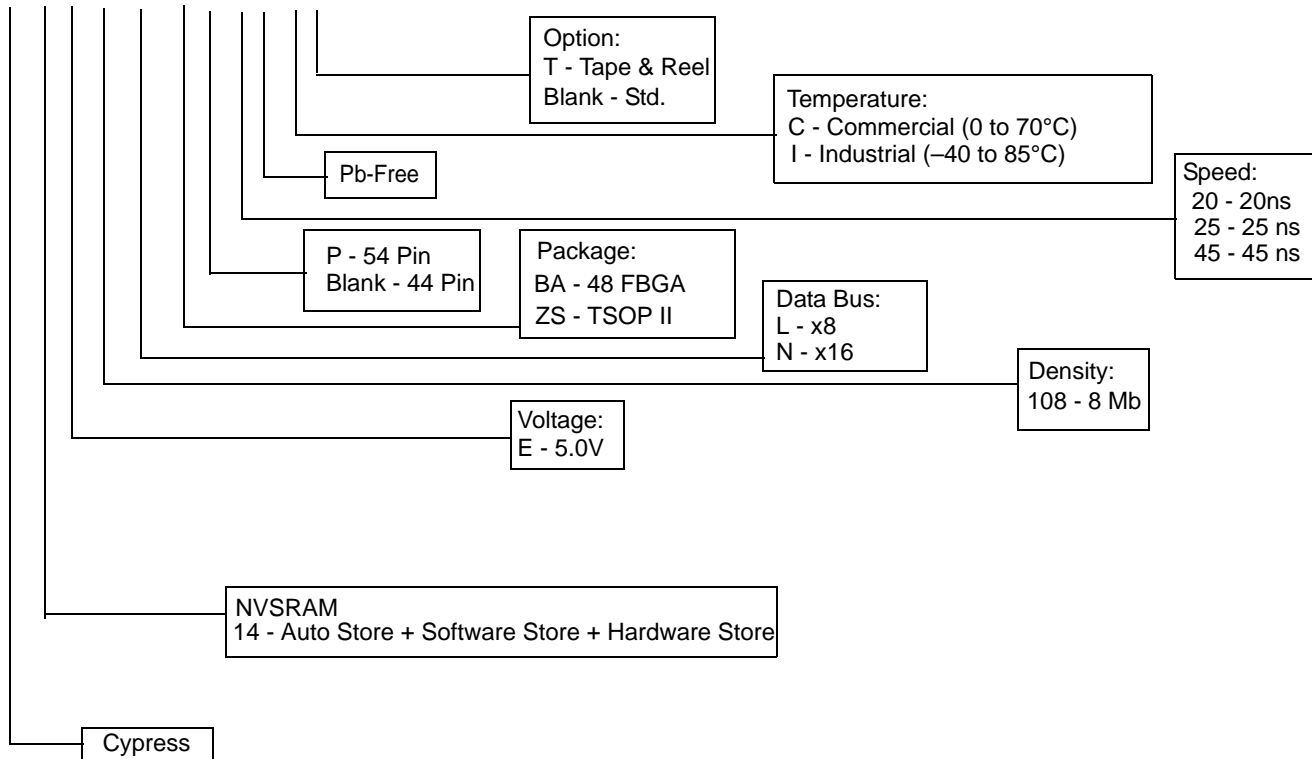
Option:
T - Tape & Reel
Blank - Std.

Temperature:
C - Commercial (0 to 70°C)
I - Industrial (–40 to 85°C)

Pb-Free

Speed:
20 - 20ns
25 - 25 ns
45 - 45 ns

P - 54 Pin
Blank - 44 Pin

Package:
BA - 48 FBGA
ZS - TSOP II

Data Bus:
L - x8
N - x16

Density:
108 - 8 Mb

Voltage:
E - 5.0V

NVSRAM
14 - Auto Store + Software Store + Hardware Store

Cypress